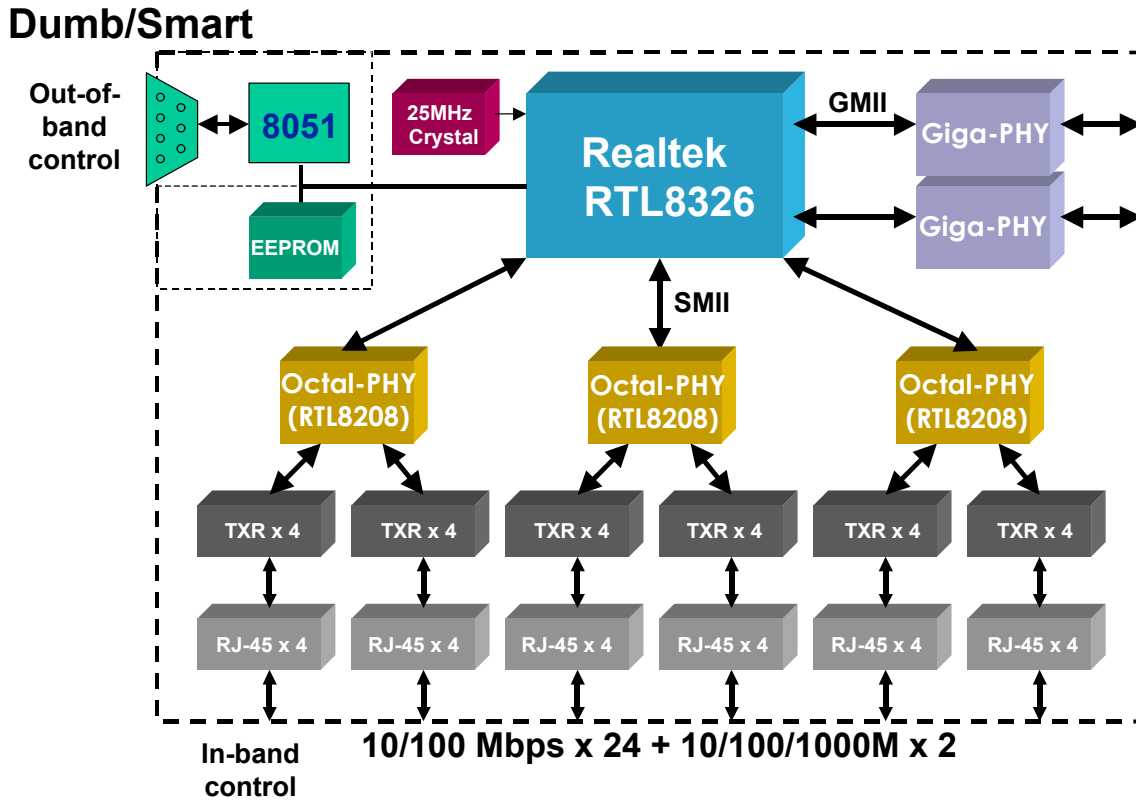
Dumb/Smart

Out-of-band control

8051

EEPROM

25MHz Crystal

Realtek RTL8326

GMII

Giga-PHY

Giga-PHY

SMII

Octal-PHY (RTL8208)

Octal-PHY (RTL8208)

Octal-PHY (RTL8208)

TXR x 4

TXR x 4

TXR x 4

TXR x 4

TXR x 4

TXR x 4

RJ-45 x 4

RJ-45 x 4

RJ-45 x 4

RJ-45 x 4

RJ-45 x 4

RJ-45 x 4

In-band control

10/100 Mbps x 24 + 10/100/1000M x 2